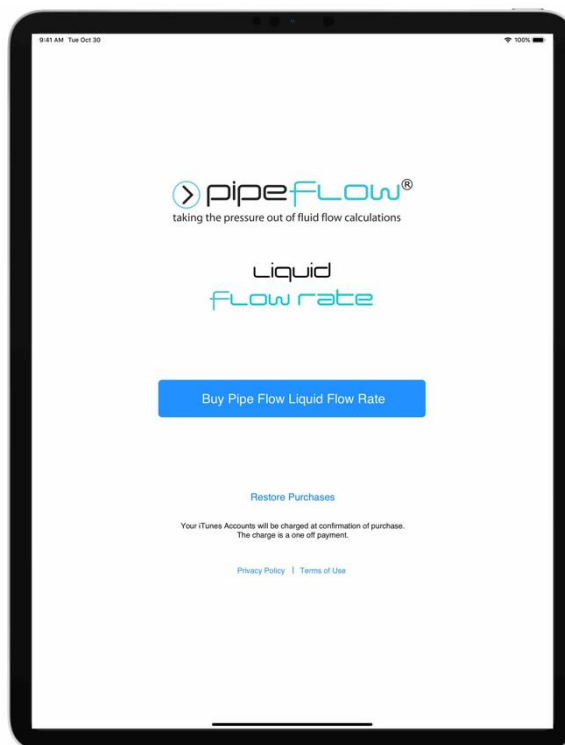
9:41 AM Tue Oct 30

100%

pipeFLOW®
taking the pressure out of fluid flow calculations

Liquid
Flow rate

Buy Pipe Flow Liquid Flow Rate

Restore Purchases

Your iTunes Accounts will be charged at confirmation of purchase.
The charge is a one off payment.

Privacy Policy | Terms of Use